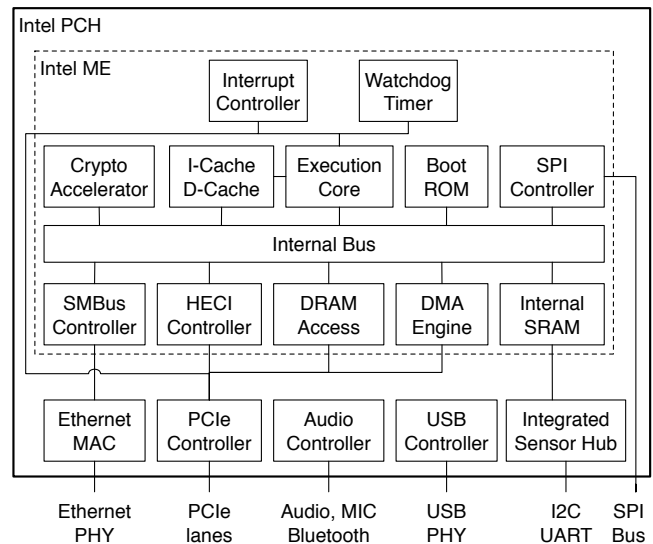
Intel PCH

Intel ME

Interrupt Controller

Watchdog Timer

Crypto Accelerator

I-Cache D-Cache

Execution Core

Boot ROM

SPI Controller

Internal Bus

SMBus Controller

HECI Controller

DRAM Access

DMA Engine

Internal SRAM

Ethernet MAC

PCIe Controller

Audio Controller

USB Controller

Integrated Sensor Hub

Ethernet PHY

PCIe lanes

Audio, MIC Bluetooth

USB PHY

I2C UART

SPI Bus